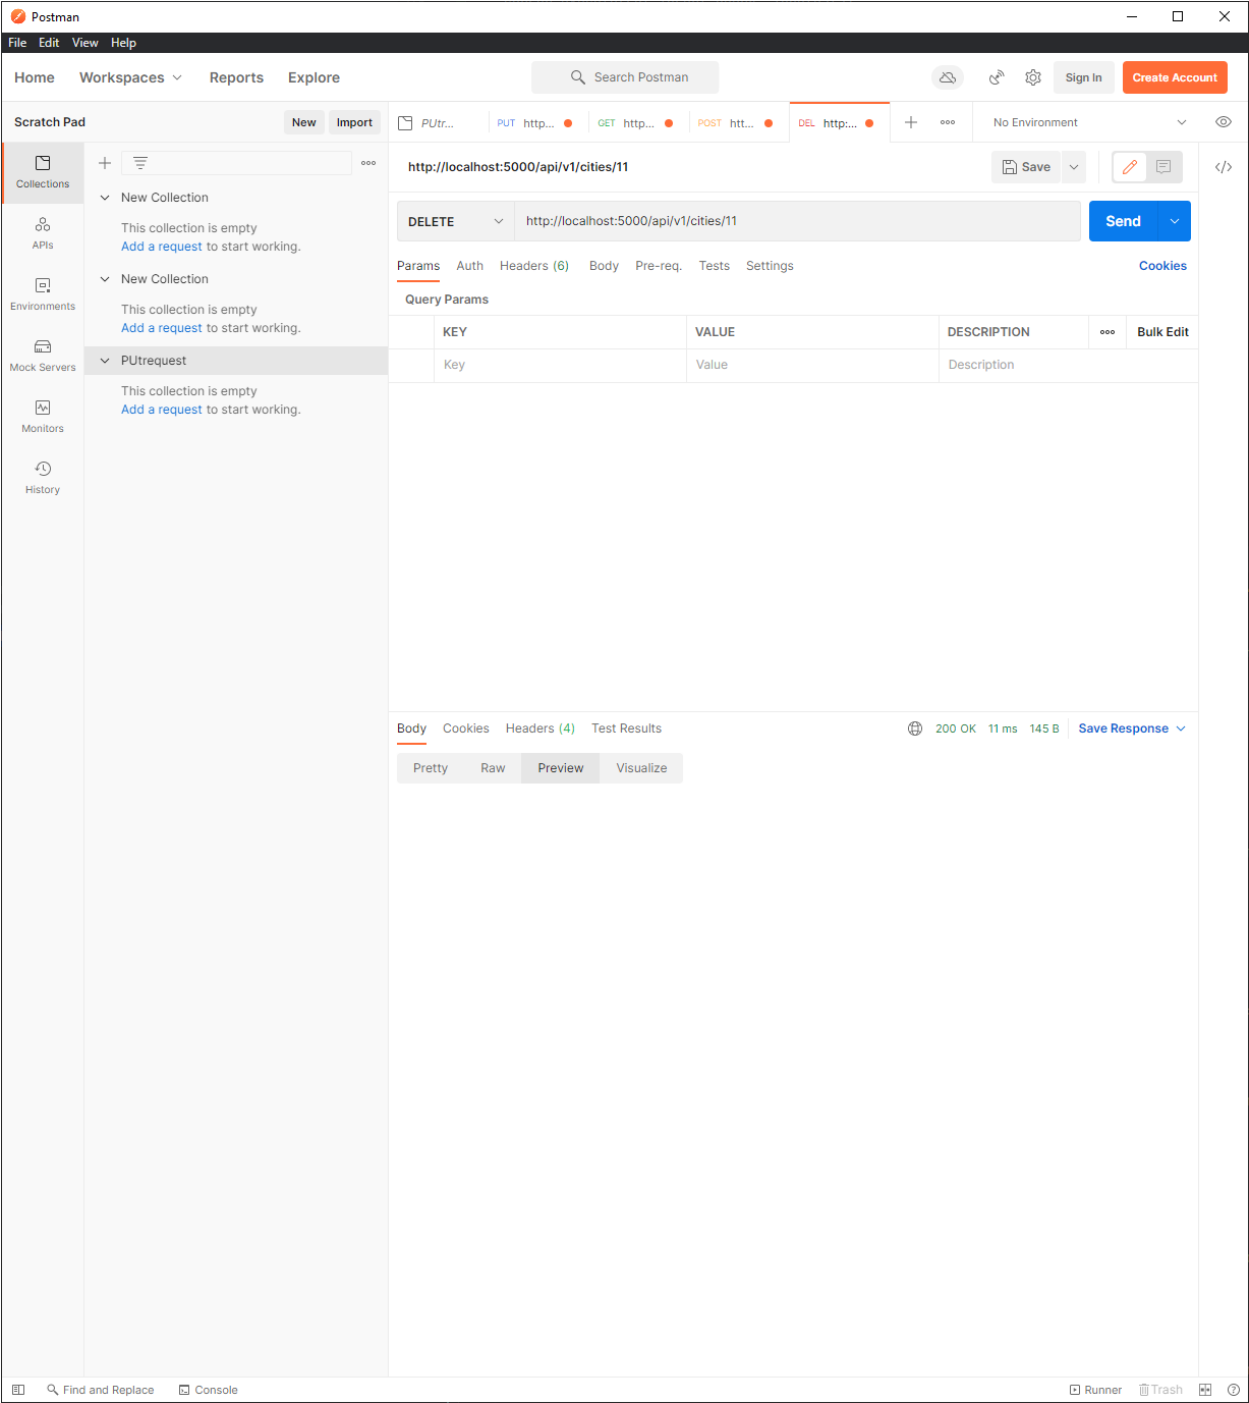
Postman

File Edit View Help

Home Workspaces Reports Explore

Search Postman

Sign In Create Account

Scratch Pad New Import

PUtr... PUT http... GET http... POST htt... DEL http:...

No Environment

Collections

APIs

Environments

Mock Servers

Monitors

History

New Collection

This collection is empty

Add a request to start working.

New Collection

This collection is empty

Add a request to start working.

PUtrequest

This collection is empty

Add a request to start working.

http://localhost:5000/api/v1/cities/11

Save

DELETE http://localhost:5000/api/v1/cities/11 Send

Params Auth Headers (6) Body Pre-req. Tests Settings Cookies

Query Params

| KEY | VALUE | DESCRIPTION | ooo Bulk Edit |
|---|---|---|---|
| Key | Value | Description | |

Body Cookies Headers (4) Test Results

200 OK 11 ms 145 B Save Response

Pretty Raw Preview Visualize

Find and Replace Console

Runner Trash